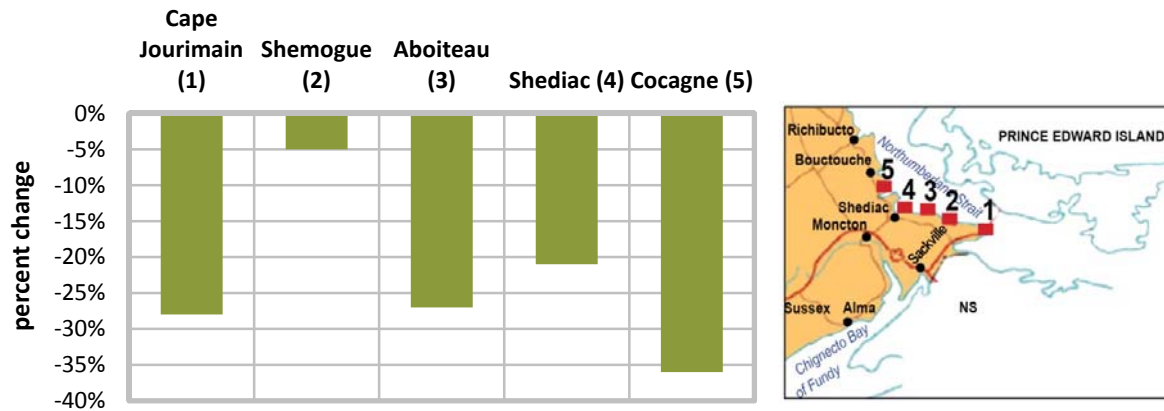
Cape Jourimain (1)
Shemogue (2)
Aboiteau (3)
Shediac (4)
Cocagne (5)

0%
-5%
-10%
-15%
-20%
-25%
-30%
-35%
-40%

percent change

Richibucto
PRINCE EDWARD ISLAND
Bouctouche
5
Northumberland Strait
4
3
2
1
Shediac
Moncton
Sackville
Sussex
Alma
NS
Chignecto Bay
of Fundy